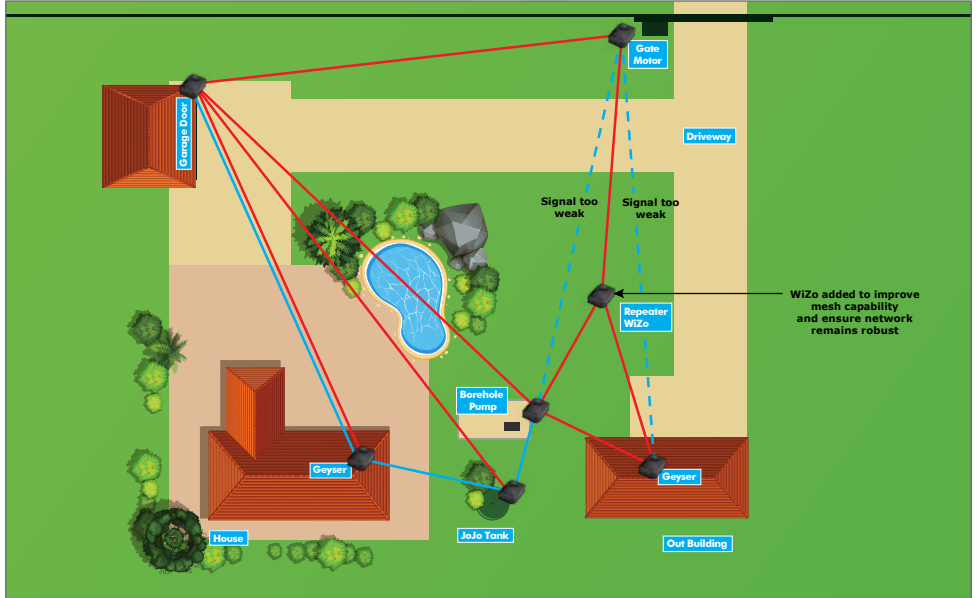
Gate Motor

Garage Door

Driveway

Signal too weak

Signal too weak

WiZo added to improve mesh capability and ensure network remains robust

Repeater WiZo

Borehole Pump

Geyser

Geyser

House

JoJo Tank

Out Building